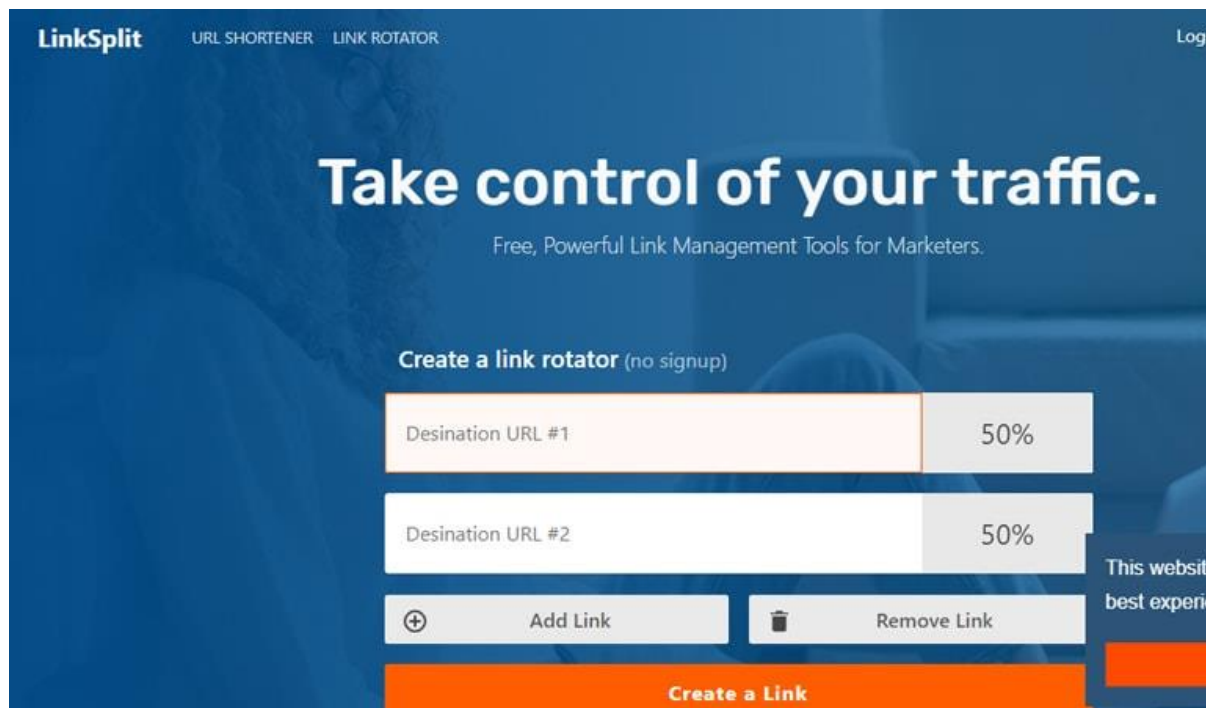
LinkSplit URL SHORTENER LINK ROTATOR Log

Take control of your traffic.

Free, Powerful Link Management Tools for Marketers.

Create a link rotator (no signup)

Desination URL #1 50%

Desination URL #2 50%

Add Link

Remove Link

Create a Link

This websit
best experi